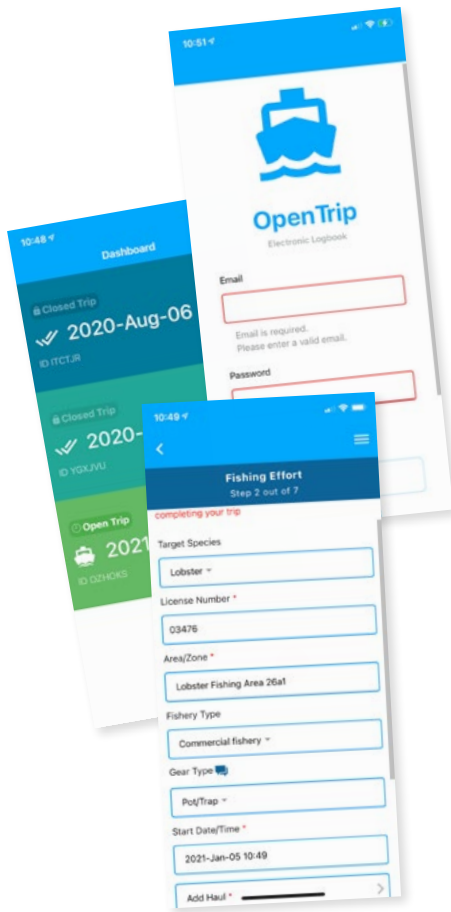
10:51

OpenTrip

Electronic Logbook

Email

Email is required.
Please enter a valid email.

Password

10:48

Dashboard

Closed Trip

2020-Aug-06

ID ITCTJR

Closed Trip

2020-

ID YGXJVU

Open Trip

2021

ID DZHOKS

10:49

Fishing Effort

Step 2 out of 7

completing your trip

Target Species

Lobster

License Number *

03476

Area/Zone *

Lobster Fishing Area 26a1

Fishery Type

Commercial fishery

Gear Type

Pot/Trap

Start Date/Time *

2021-Jan-05 10:49

Add Haul *